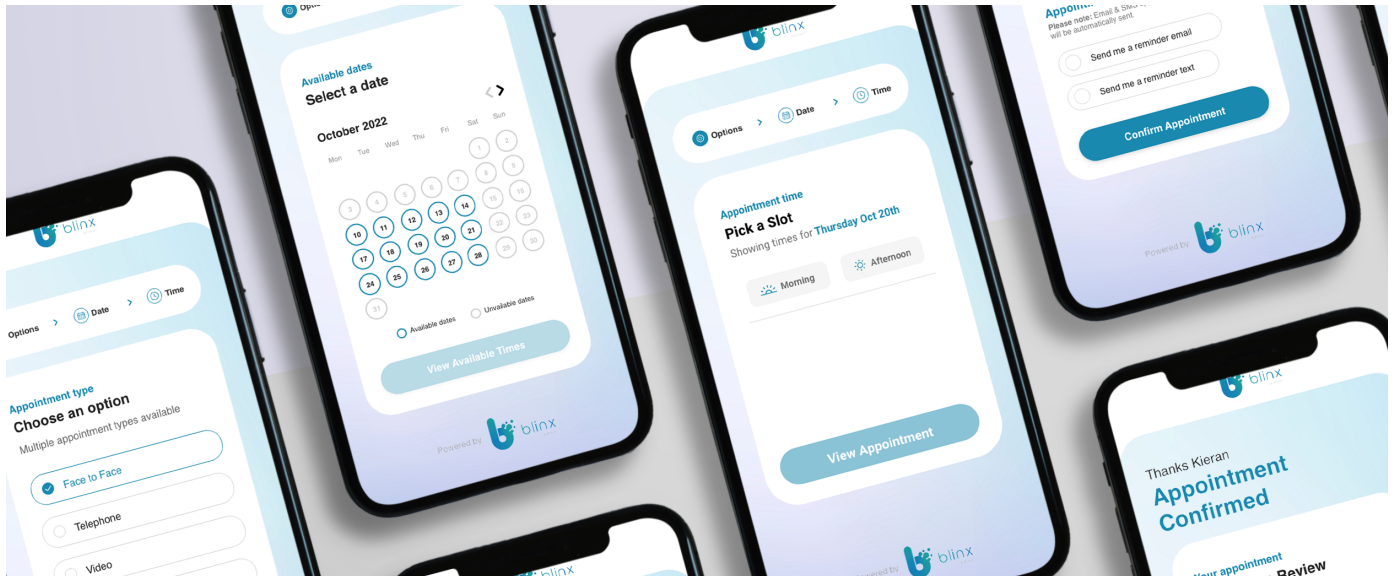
blinx

Options > Date > Time

Appointment type
Choose an option
Multiple appointment types available

Face to Face
Telephone
Video

Optio

Available dates
Select a date

October 2022

| Mon | Tue | Wed | Thu | Fri | Sat | Sun |
|---|---|---|---|---|---|---|
| | | | | | 1 | 2 |
| 3 | 4 | 5 | 6 | 7 | 8 | 9 |
| 10 | 11 | 12 | 13 | 14 | 15 | 16 |
| 17 | 18 | 19 | 20 | 21 | 22 | 23 |
| 24 | 25 | 26 | 27 | 28 | 29 | 30 |
| 31 | | | | | | |

Available dates
Unavailable dates

View Available Times

Powered by blinx

blinx

Options > Date > Time

Appointment time
Pick a Slot
Showing times for Thursday Oct 20th

Morning
Afternoon

View Appointment

Powered by blinx

Appoin
Please note: Email & SMS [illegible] will be automatically sent.

Send me a reminder email
Send me a reminder text

Confirm Appointment

Powered by blinx

blinx

Thanks Kieran
Appointment Confirmed

Your appointment
Review

blinx